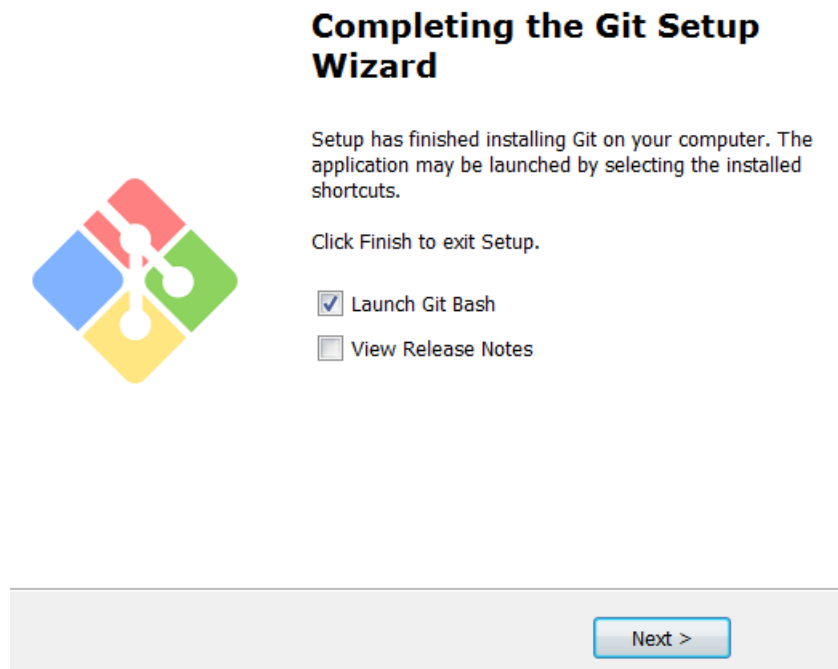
Completing the Git Setup Wizard

Setup has finished installing Git on your computer. The application may be launched by selecting the installed shortcuts.

Click Finish to exit Setup.

Launch Git Bash

View Release Notes

Next >